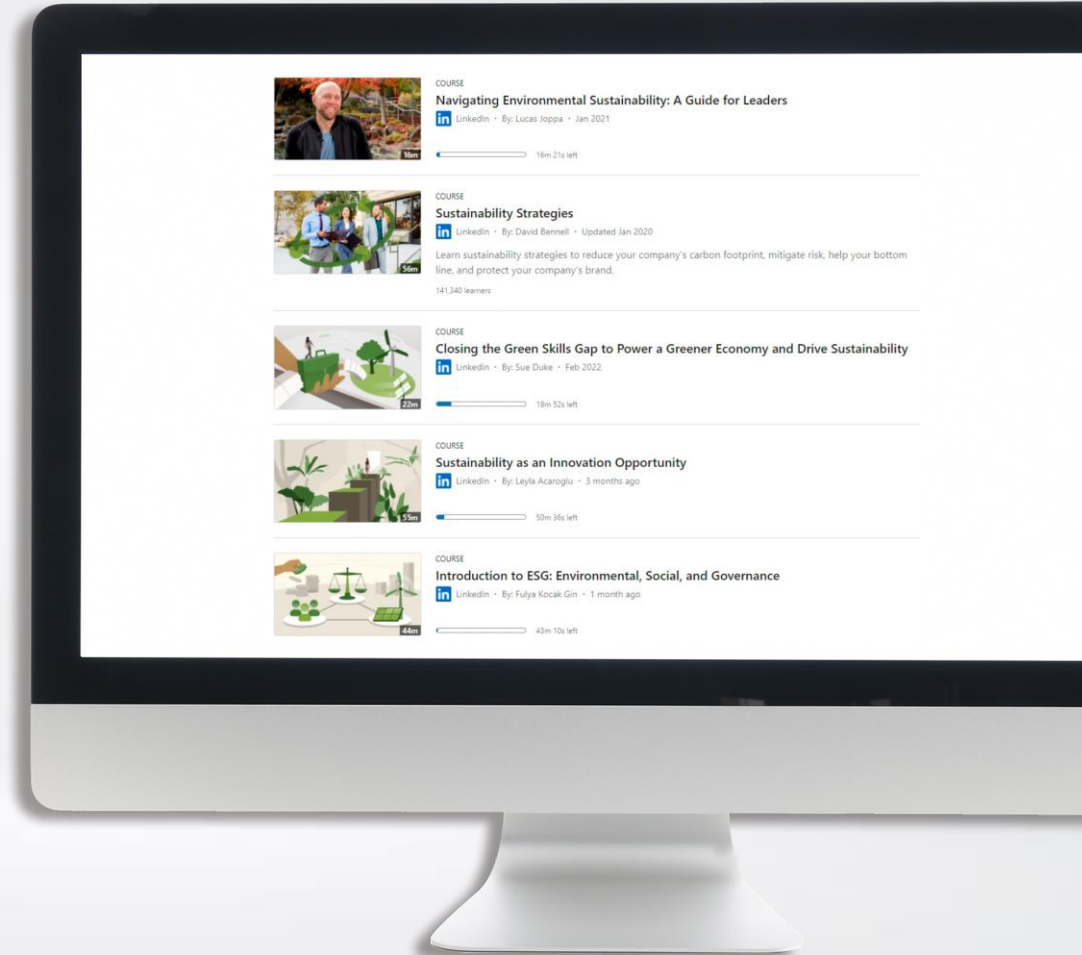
16m

COURSE

Navigating Environmental Sustainability: A Guide for Leaders

in LinkedIn · By: Lucas Joppa · Jan 2021

16m 21s left

56m

COURSE

Sustainability Strategies

in LinkedIn · By: David Bennell · Updated Jan 2020

Learn sustainability strategies to reduce your company's carbon footprint, mitigate risk, help your bottom line, and protect your company's brand.

141,340 learners

22m

COURSE

Closing the Green Skills Gap to Power a Greener Economy and Drive Sustainability

in LinkedIn · By: Sue Duke · Feb 2022

18m 52s left

55m

COURSE

Sustainability as an Innovation Opportunity

in LinkedIn · By: Leyla Acaroglu · 3 months ago

50m 36s left

44m

COURSE

Introduction to ESG: Environmental, Social, and Governance

in LinkedIn · By: Fulya Kocak Gin · 1 month ago

43m 10s left